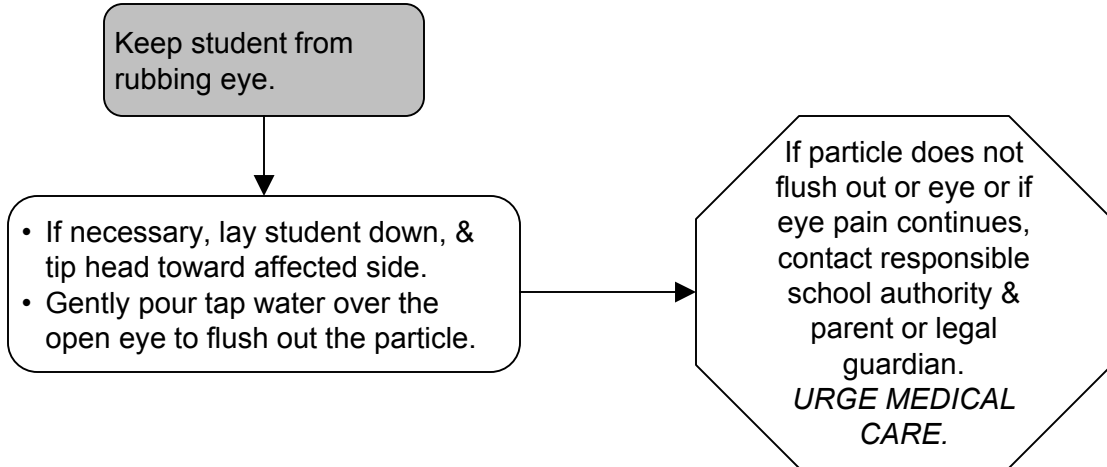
Keep student from rubbing eye.

• If necessary, lay student down, & tip head toward affected side.
• Gently pour tap water over the open eye to flush out the particle.

If particle does not flush out or eye or if eye pain continues, contact responsible school authority & parent or legal guardian.
*URGE MEDICAL CARE.*